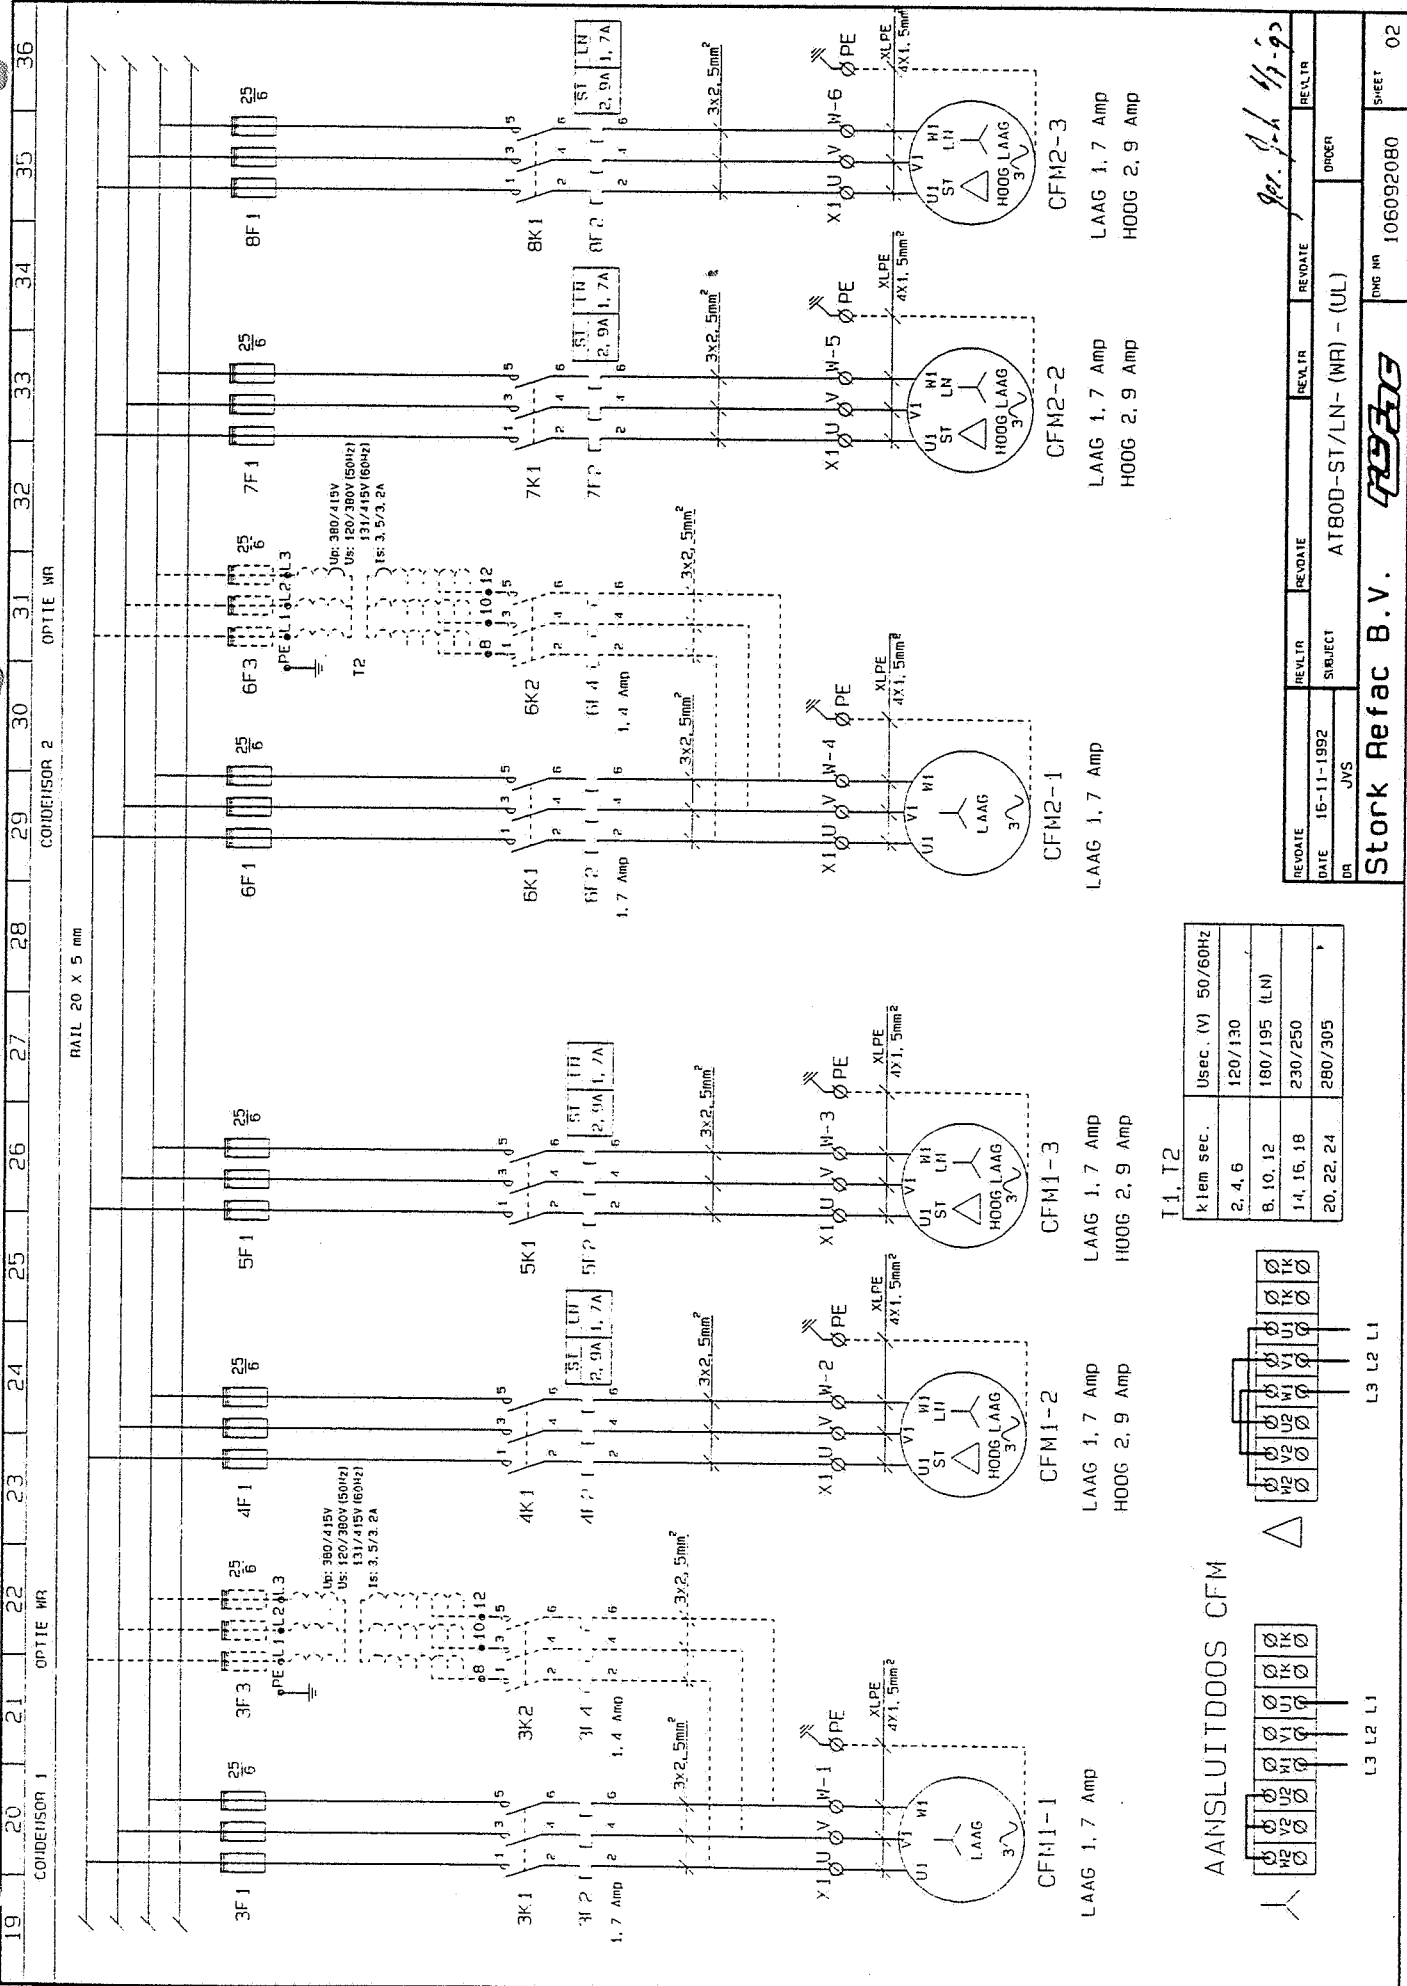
19 20 21 22 23 24 25 26 27 28 29 30 31 32 33 34 35 36

CONDENSOR 1
OPTIE WR
RAIL 20 X 5 mm
CONDENSOR 2
OPTIE WR

3F1 $\frac{25}{6}$
3K1
3F2
1,7 Amp
X1 U V W-1
PE
3x2,5mm²
XLPE 4X1,5mm²
U1 V1 W1
LAAG 3~
CFM1-1
LAAG 1,7 Amp

3F3 $\frac{25}{6}$
PE L1 L2 L3
Up: 380/415V
Us: 120/380V (50Hz) 131/415V (60Hz)
Is: 3,5/3,2A
T1
8 10 12
3K2
3F4
1,4 Amp
3x2,5mm²

4F1 $\frac{25}{6}$
4K1
4F2
X1 U V W-2
PE
ST LN
2,9A 1,7A
3x2,5mm²
XLPE 4X1,5mm²
U1 V1 W1
ST LN
HOOG LAAG 3~
CFM1-2
LAAG 1,7 Amp
HOOG 2,9 Amp

5F1 $\frac{25}{6}$
5K1
5F2
X1 U V W-3
PE
ST LN
2,9A 1,7A
3x2,5mm²
XLPE 4X1,5mm²
U1 V1 W1
ST LN
HOOG LAAG 3~
CFM1-3
LAAG 1,7 Amp
HOOG 2,9 Amp

6F1 $\frac{25}{6}$
6K1
6F2
1,7 Amp
X1 U V W-4
PE
3x2,5mm²
XLPE 4X1,5mm²
U1 V1 W1
LAAG 3~
CFM2-1
LAAG 1,7 Amp

6F3 $\frac{25}{6}$
PE L1 L2 L3
Up: 380/415V
Us: 120/380V (50Hz) 131/415V (60Hz)
Is: 3,5/3,2A
T2
8 10 12
6K2
6F4
1,4 Amp
3x2,5mm²

7F1 $\frac{25}{6}$
7K1
7F2
X1 U V W-5
PE
ST LN
2,9A 1,7A
3x2,5mm²
XLPE 4X1,5mm²
U1 V1 W1
ST LN
HOOG LAAG 3~
CFM2-2
LAAG 1,7 Amp
HOOG 2,9 Amp

8F1 $\frac{25}{6}$
8K1
8F2
X1 U V W-6
PE
ST LN
2,9A 1,7A
3x2,5mm²
XLPE 4X1,5mm²
U1 V1 W1
ST LN
HOOG LAAG 3~
CFM2-3
LAAG 1,7 Amp
HOOG 2,9 Amp

AANSLUITDOOS CFM
W2 V2 U2 W1 V1 U1 TK TK
L3 L2 L1
W2 V2 U2 W1 V1 U1 TK TK
L3 L2 L1

T1, T2
| klem sec. | Usec. (V) 50/60Hz |
|---|---|
| 2,4,6 | 120/130 |
| 8,10,12 | 180/195 (LN) |
| 14,16,18 | 230/250 |
| 20,22,24 | 280/305 |

ges. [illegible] 4/2-93

| REVDATE | REVLTR | REVDATE | REVLTR | REVDATE | REVLTR |
|---|---|---|---|---|---|
| DATE 16-11-1992 | SUBJECT | AT80D-ST/LN- (WR) - (UL) | | ORDER | |
| DR JVS | | | | | |
| Stork Refac B.V. | | DWG NR 106092080 | | SHEET 02 | |